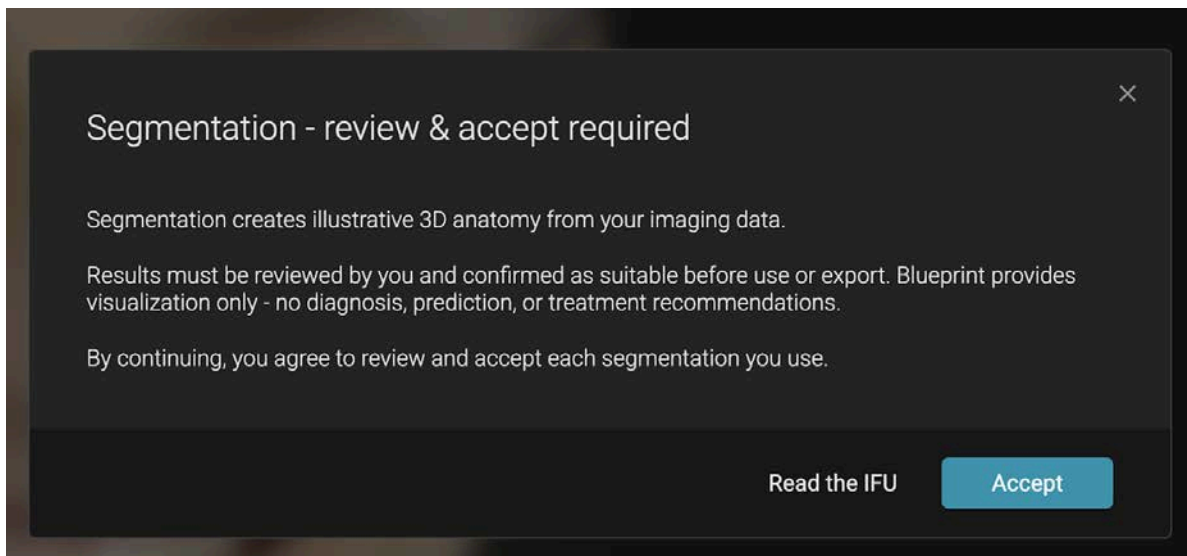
×

Segmentation - review & accept required

Segmentation creates illustrative 3D anatomy from your imaging data.

Results must be reviewed by you and confirmed as suitable before use or export. Blueprint provides visualization only - no diagnosis, prediction, or treatment recommendations.

By continuing, you agree to review and accept each segmentation you use.

Read the IFU

Accept